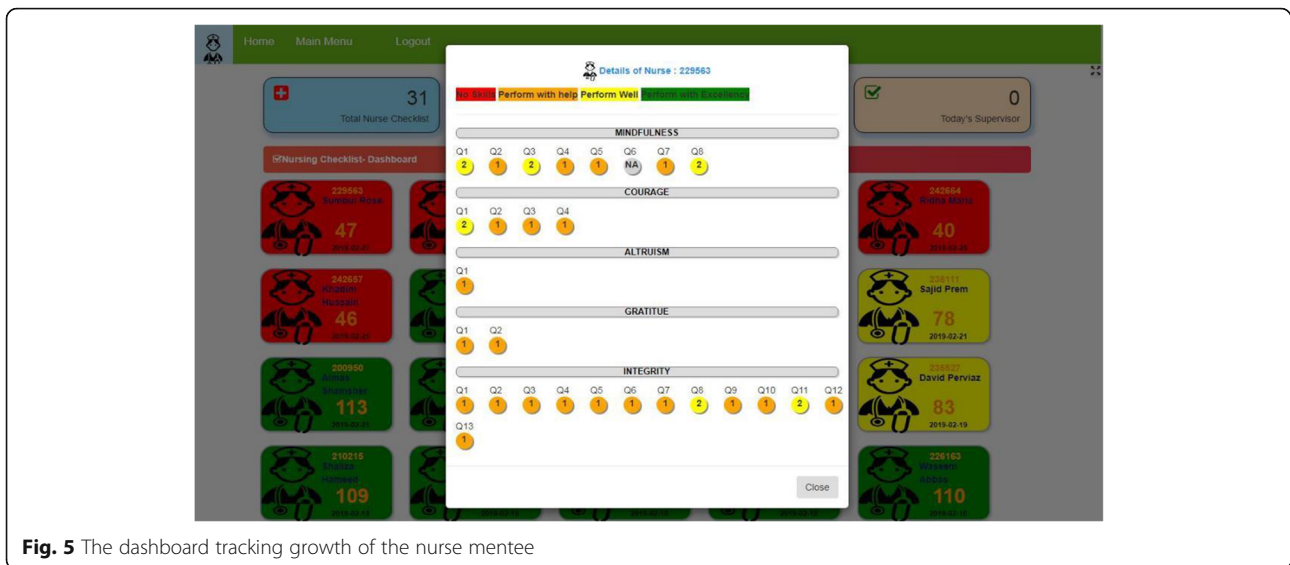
Home Main Menu Logout

31
Total Nurse Checklist

0
Today's Supervisor

Nursing Checklist- Dashboard

229563
Sundus Rose
47
2019-02-21

242657
Khadim Hussain
46
2019-02-21

200950
Almas Shamshar
113
2019-02-21

210215
Shaiza Hameed
109
2019-02-21

242664
Ridha Maria
40
2019-02-22

236111
Sajid Prem
78
2019-02-21

238837
David Perviaz
83
2019-02-19

226163
Waseem Abbas
110
2019-02-18

Details of Nurse : 229563

No Skills Perform with help Perform Well Perform with Excellence

MINDFULNESS

| Q1 | Q2 | Q3 | Q4 | Q5 | Q6 | Q7 | Q8 |
|---|---|---|---|---|---|---|---|
| 2 | 1 | 2 | 1 | 1 | NA | 1 | 2 |

COURAGE

| Q1 | Q2 | Q3 | Q4 |
|---|---|---|---|
| 2 | 1 | 1 | 1 |

ALTRUISM

| Q1 |
|---|
| 1 |

GRATITUE

| Q1 | Q2 |
|---|---|
| 1 | 1 |

INTEGRITY

| Q1 | Q2 | Q3 | Q4 | Q5 | Q6 | Q7 | Q8 | Q9 | Q10 | Q11 | Q12 | Q13 |
|---|---|---|---|---|---|---|---|---|---|---|---|---|
| 1 | 1 | 1 | 1 | 1 | 1 | 1 | 2 | 1 | 1 | 2 | 1 | 1 |

Close

Fig. 5 The dashboard tracking growth of the nurse mentee